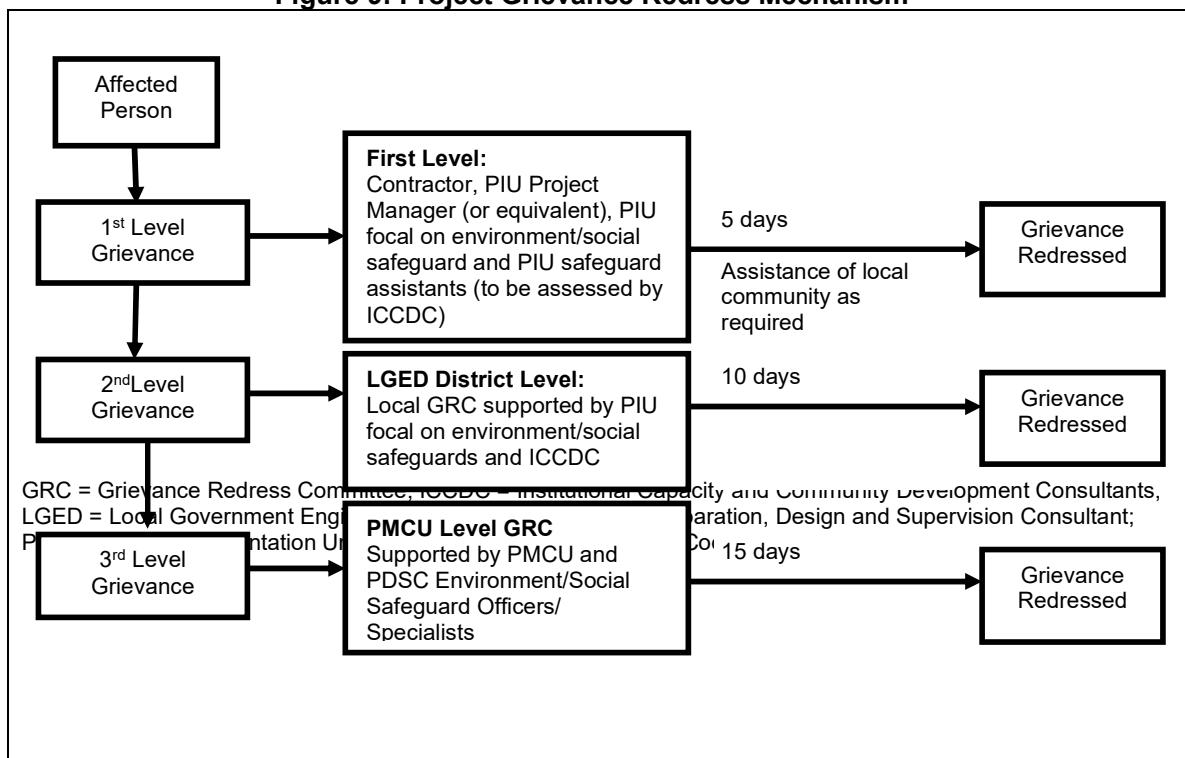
Figure 3: Project Grievance Redress Mechanism

Affected Person

1st Level Grievance

First Level:
Contractor, PIU Project Manager (or equivalent), PIU focal on environment/social safeguard and PIU safeguard assistants (to be assessed by ICCDC)

5 days

Assistance of local community as required

Grievance Redressed

2ndLevel Grievance

LGED District Level:
Local GRC supported by PIU focal on environment/social safeguards and ICCDC

10 days

Grievance Redressed

GRC = Grievance Redress Committee, ICCDC = Institutional Capacity and Community Development Consultants, LGED = Local Government Engi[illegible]paration, Design and Supervision Consultant; P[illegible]ntation U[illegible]Co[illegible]

3rd Level Grievance

PMCU Level GRC
Supported by PMCU and PDSC Environment/Social Safeguard Officers/ Specialists

15 days

Grievance Redressed